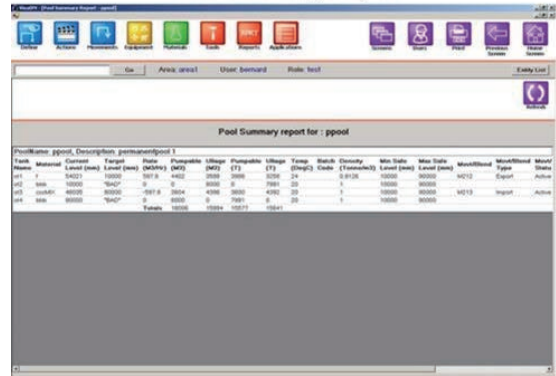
Pool Summary Report - ppool

Define Actions Movements Equipment Materials Tools Reports Applications

Screens Users Print Previous Screen Home Screen

Go Area: area1 User: bernard Role: test Entity List

Refresh

Pool Summary report for : ppool

PoolName: ppool, Description: permanentpool 1

| Tank Name | Material | Current Level (mm) | Target Level (mm) | Rate (M3/Hr) | Pumpable (M3) | Ullage (M3) | Pumpable (T) | Ullage (T) | Temp (DegC) | Batch Code | Density (Tonne/m3) | Min Safe Level (mm) | Max Safe Level (mm) | Movt/Blend | Movt/Blend Type | Movt/ Statu |
|---|---|---|---|---|---|---|---|---|---|---|---|---|---|---|---|---|
| ut1 | f | 54021 | 10000 | 597.9 | 4402 | 3558 | 3966 | 3258 | 24 | | 0.9128 | 10000 | 90000 | M212 | Export | Active |
| ut2 | tstk | 10000 | *BAD* | 0 | 0 | 8000 | 0 | 7991 | 20 | | 1 | 10000 | 90000 | | | |
| ut3 | cscMIX | 46500 | 80000 | -597.9 | 3604 | 4356 | 3600 | 4392 | 20 | | 1 | 10000 | 90000 | M213 | Import | Active |
| ut4 | tstk | 90000 | *BAD* | 0 | 8000 | 0 | 7991 | 0 | 20 | | 1 | 10000 | 90000 | | | |
| | | | | Totals | 16006 | 15894 | 15577 | 15641 | | | | | | | | |